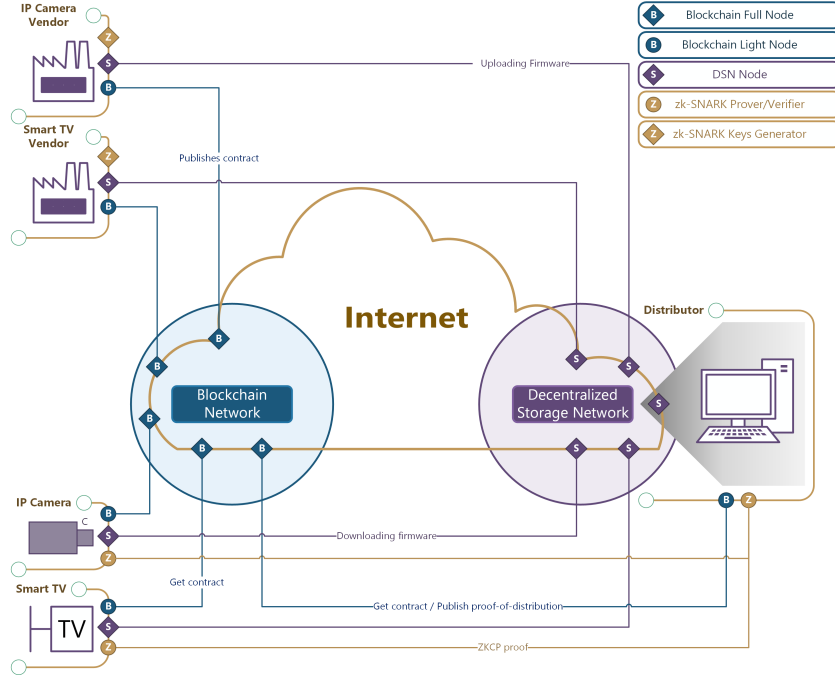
IP Camera Vendor

Z

S

B

Smart TV Vendor

Z

S

B

B Blockchain Full Node

B Blockchain Light Node

S DSN Node

Z zk-SNARK Prover/Verifier

Z zk-SNARK Keys Generator

Uploading Firmware

Publishes contract

Internet

Distributor

Blockchain Network

Decentralized Storage Network

IP Camera

C

Downloading firmware

Get contract

Smart TV

TV

Get contract / Publish proof-of-distribution

ZKCP proof